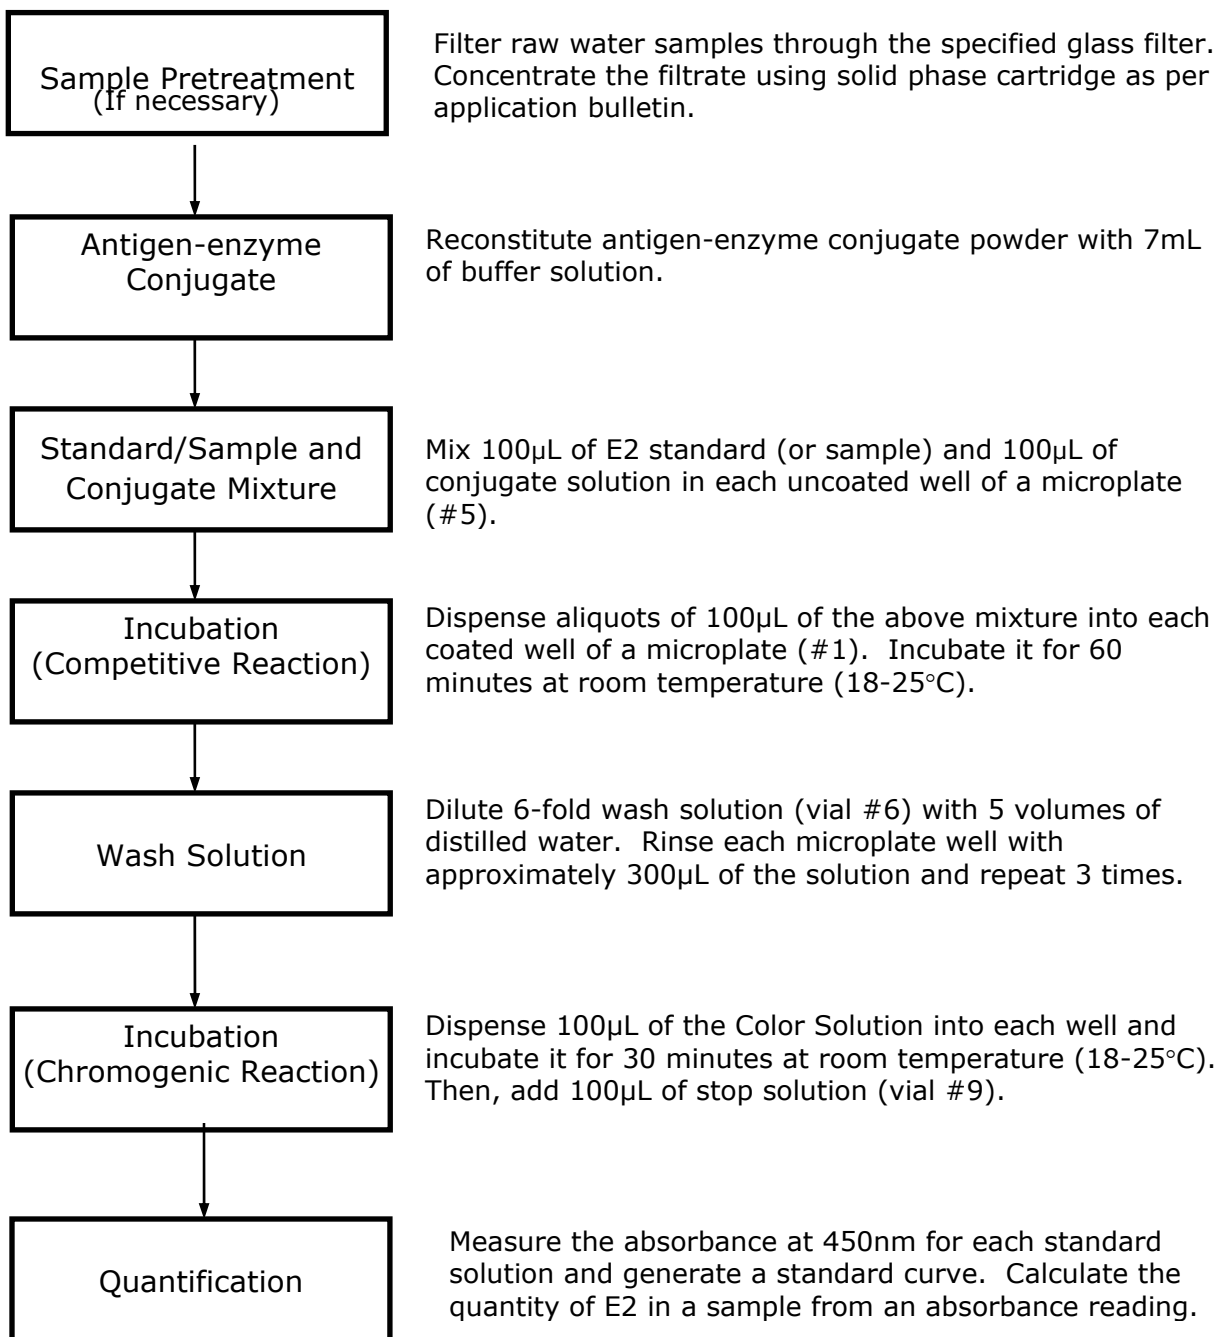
Sample Pretreatment
(If necessary)

Filter raw water samples through the specified glass filter. Concentrate the filtrate using solid phase cartridge as per application bulletin.

Antigen-enzyme Conjugate

Reconstitute antigen-enzyme conjugate powder with 7mL of buffer solution.

Standard/Sample and Conjugate Mixture

Mix 100μL of E2 standard (or sample) and 100μL of conjugate solution in each uncoated well of a microplate (#5).

Incubation
(Competitive Reaction)

Dispense aliquots of 100μL of the above mixture into each coated well of a microplate (#1). Incubate it for 60 minutes at room temperature (18-25°C).

Wash Solution

Dilute 6-fold wash solution (vial #6) with 5 volumes of distilled water. Rinse each microplate well with approximately 300μL of the solution and repeat 3 times.

Incubation
(Chromogenic Reaction)

Dispense 100μL of the Color Solution into each well and incubate it for 30 minutes at room temperature (18-25°C). Then, add 100μL of stop solution (vial #9).

Quantification

Measure the absorbance at 450nm for each standard solution and generate a standard curve. Calculate the quantity of E2 in a sample from an absorbance reading.